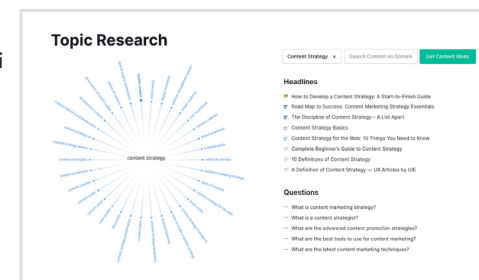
Topic Research

Content Strategy x

Search Content on Domain

Get Content Ideas

content strategy

Headlines

How to Develop a Content Strategy: A Start-to-Finish Guide

Road Map to Success: Content Marketing Strategy Essentials

The Discipline of Content Strategy – A List Apart

Content Strategy Basics

Content Strategy for the Web: 10 Things You Need to Know

Complete Beginner's Guide to Content Strategy

10 Definitions of Content Strategy

A Definition of Content Strategy — UX Articles by UIE

Questions

What is content marketing strategy?

What is a content strategist?

What are the advanced content promotion strategies?

What are the best tools to use for content marketing?

What are the latest content marketing techniques?